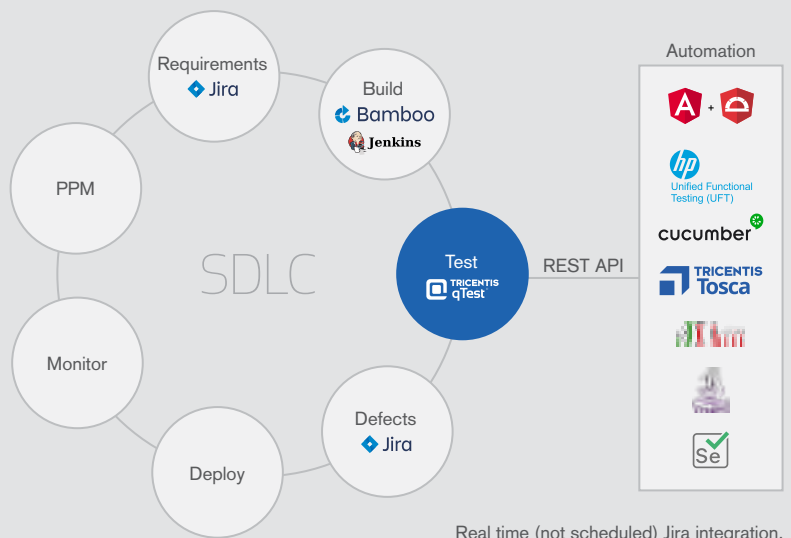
Requirements
Jira

Build
Bamboo
Jenkins

PPM

SDLC

Test
TRICENTIS
qTest

REST API

Automation

hp
Unified Functional Testing (UFT)

cucumber

TRICENTIS
Tosca

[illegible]

Se

Monitor

Defects
Jira

Deploy

Real time (not scheduled) Jira integration.